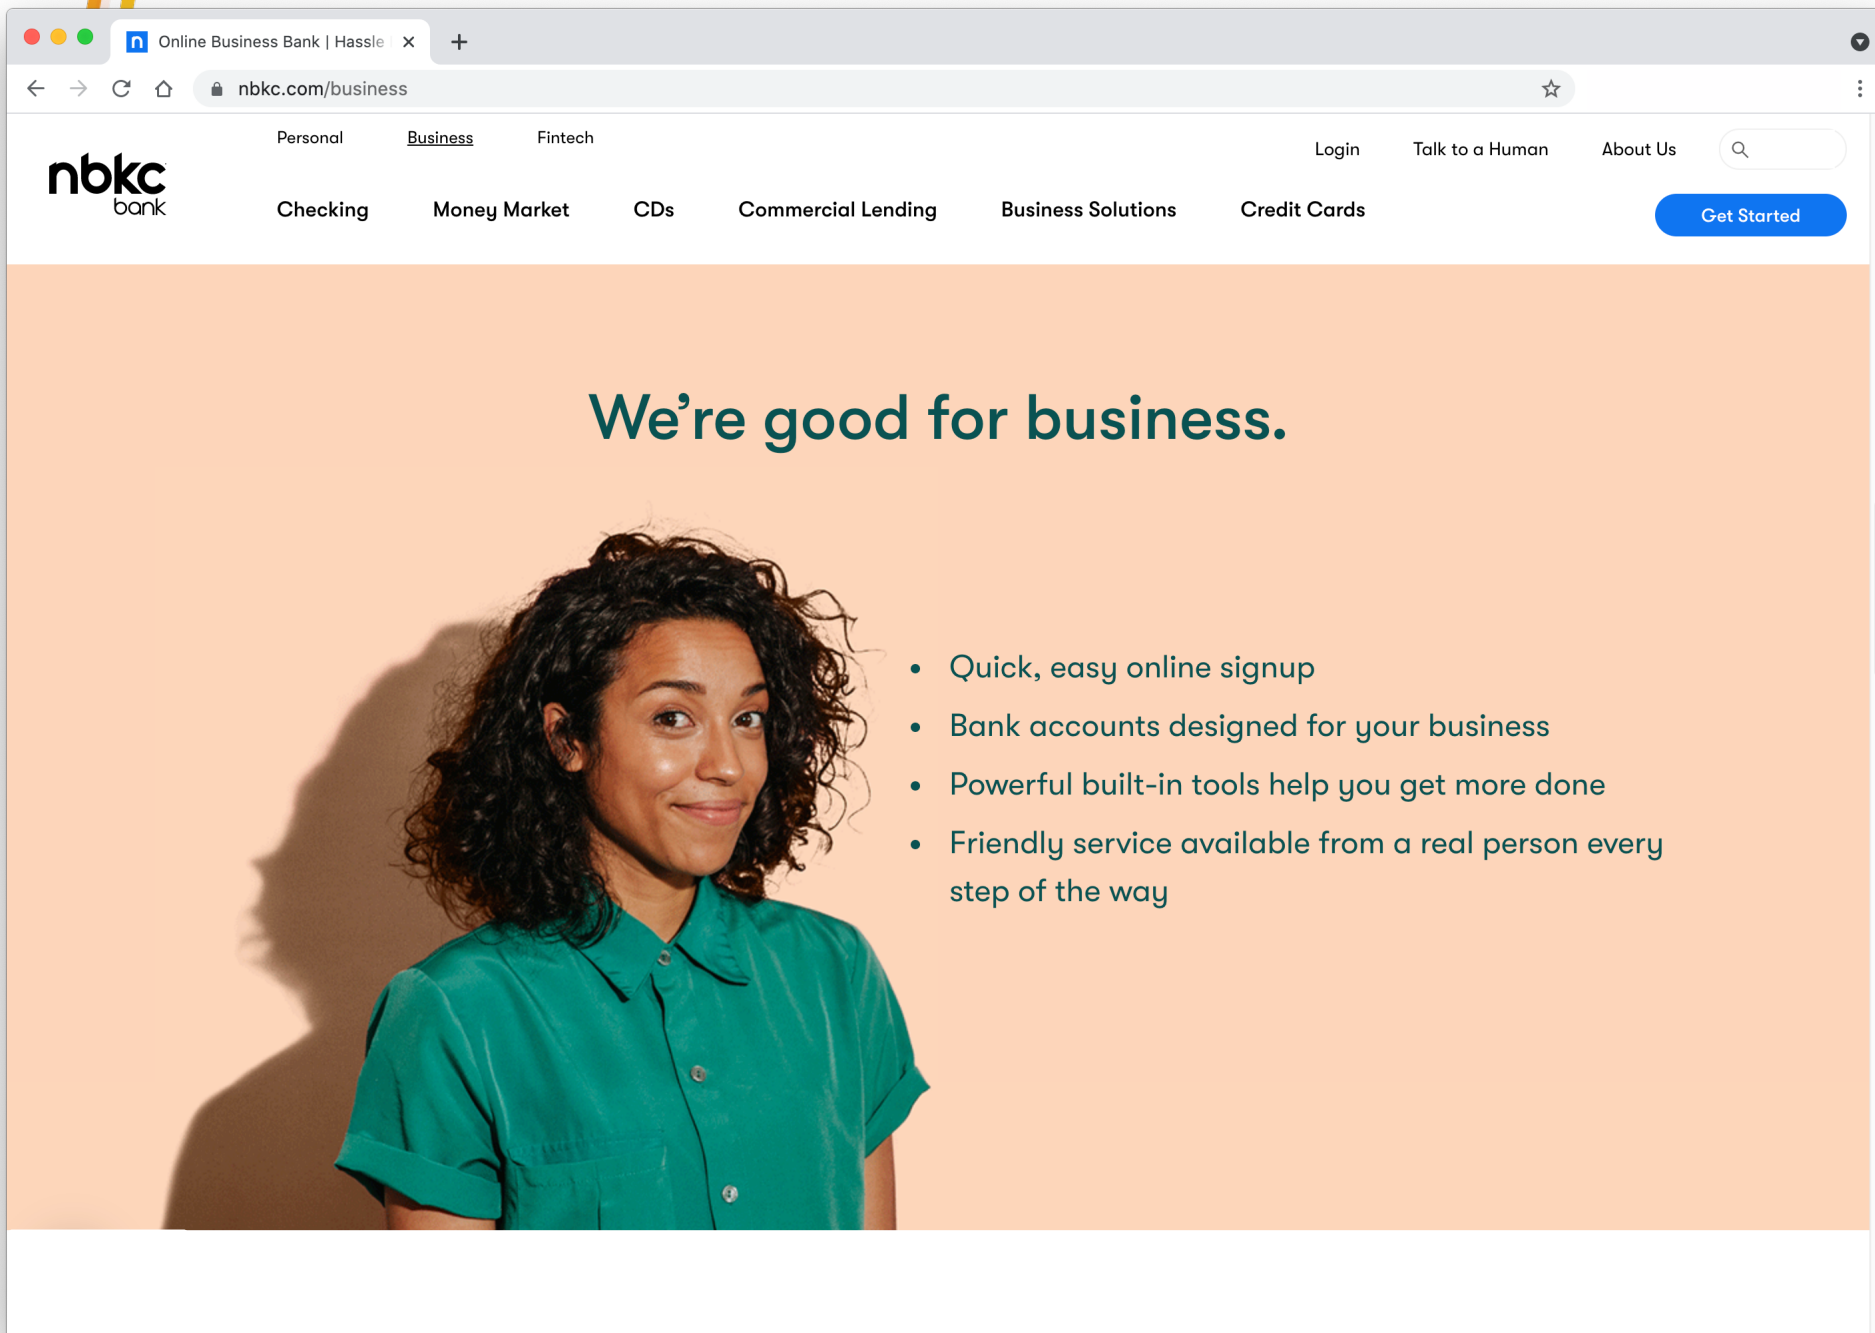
Online Business Bank | Hassle

nbkc.com/business

nbkc bank

Personal Business Fintech

Login Talk to a Human About Us

Checking Money Market CDs Commercial Lending Business Solutions Credit Cards

Get Started

We're good for business.

- Quick, easy online signup
- Bank accounts designed for your business
- Powerful built-in tools help you get more done
- Friendly service available from a real person every step of the way